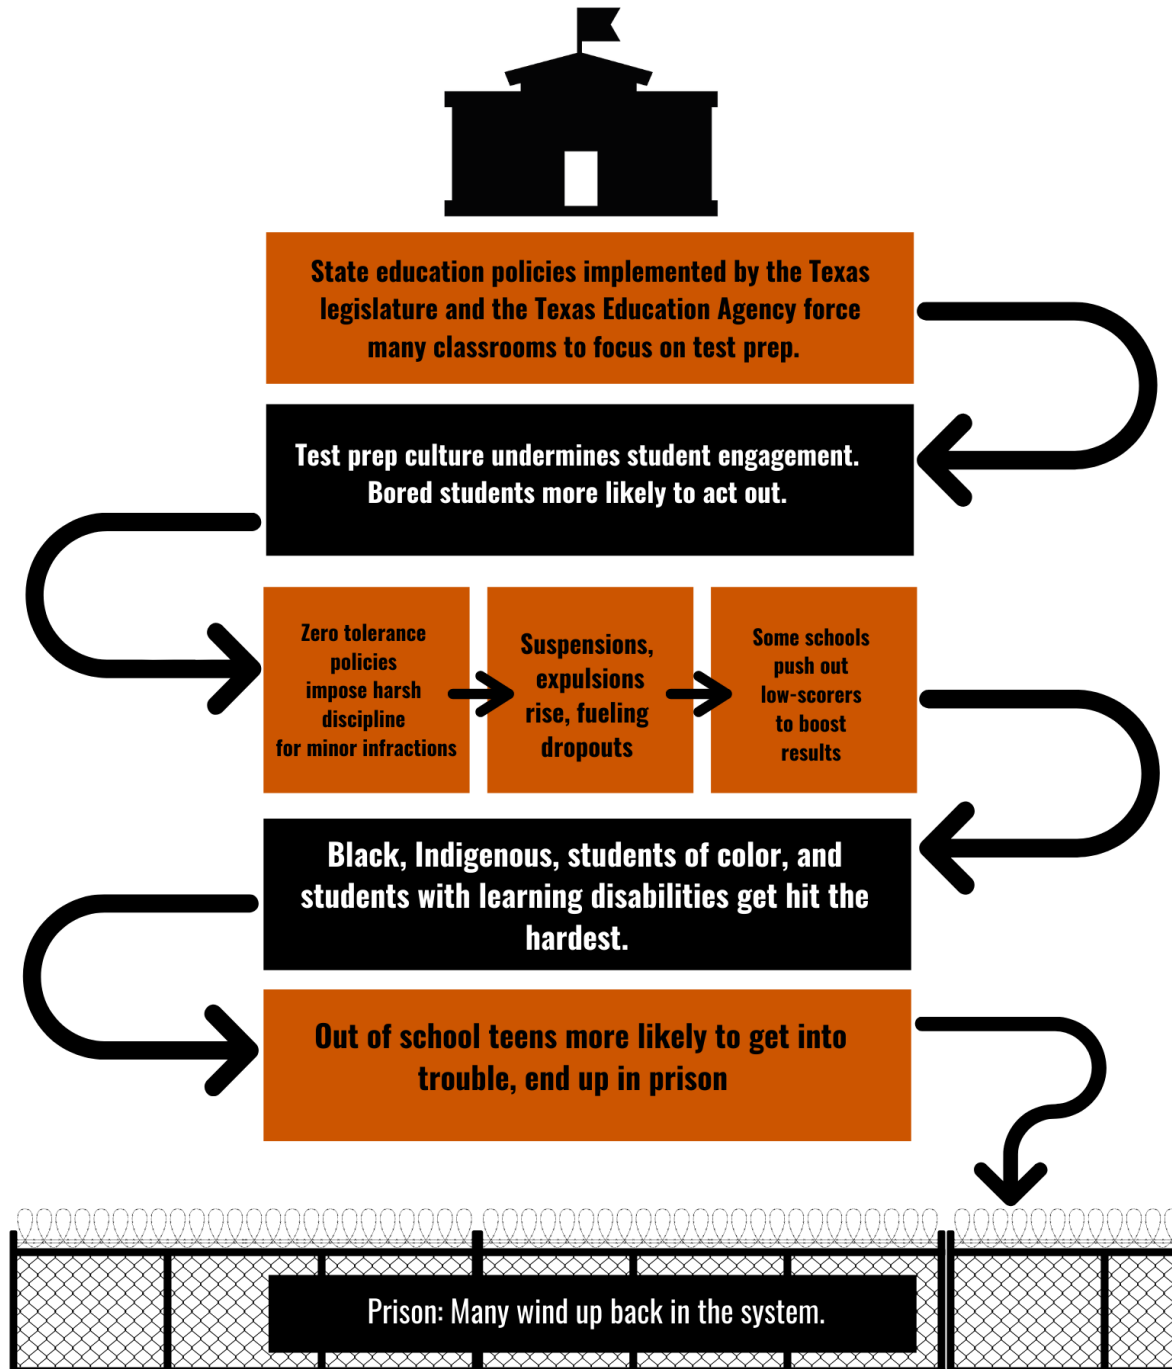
State education policies implemented by the Texas legislature and the Texas Education Agency force many classrooms to focus on test prep.

Test prep culture undermines student engagement. Bored students more likely to act out.

Zero tolerance policies impose harsh discipline for minor infractions

Suspensions, expulsions rise, fueling dropouts

Some schools push out low-scorers to boost results

Black, Indigenous, students of color, and students with learning disabilities get hit the hardest.

Out of school teens more likely to get into trouble, end up in prison

Prison: Many wind up back in the system.